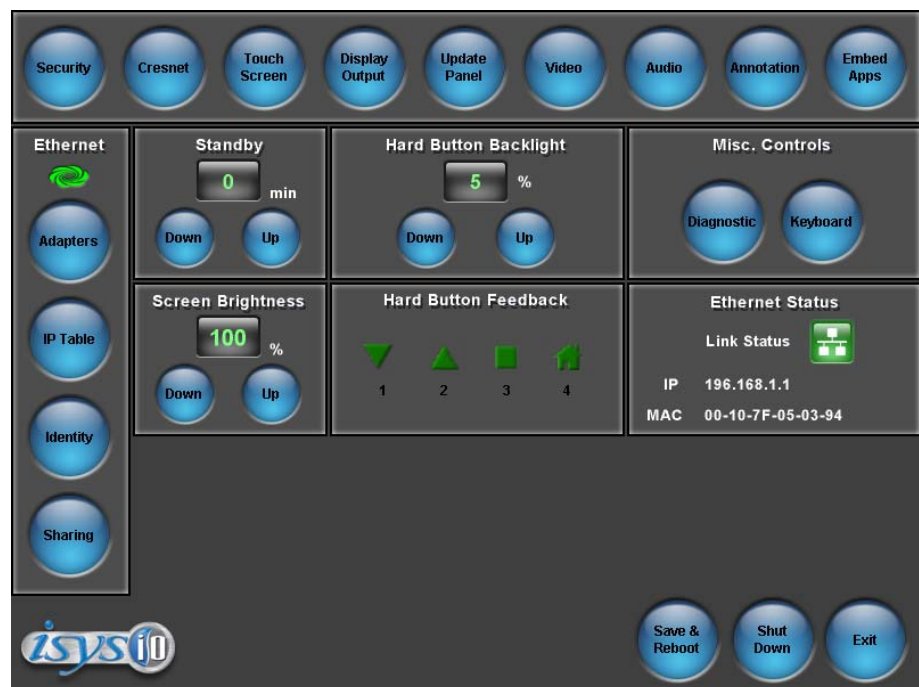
Security
Cresnet
Touch Screen
Display Output
Update Panel
Video
Audio
Annotation
Embed Apps

Ethernet
Adapters
IP Table
Identity
Sharing

Standby
0
min
Down
Up

Hard Button Backlight
5
%
Down
Up

Misc. Controls
Diagnostic
Keyboard

Screen Brightness
100
%
Down
Up

Hard Button Feedback
1
2
3
4

Ethernet Status
Link Status
IP 196.168.1.1
MAC 00-10-7F-05-03-94

isys i/o

Save & Reboot
Shut Down
Exit